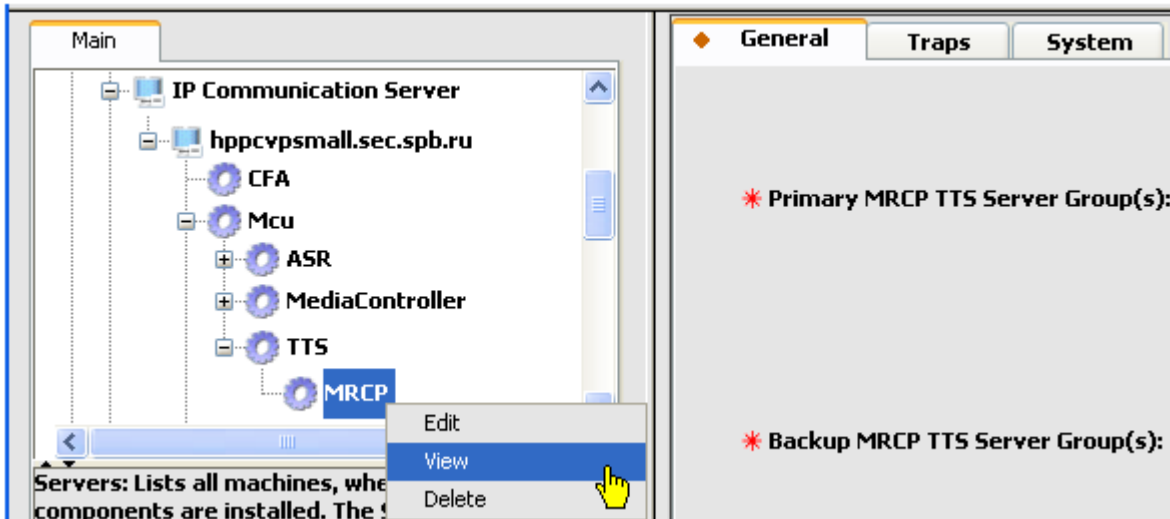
Main

IP Communication Server
hppcvpsmall.sec.spb.ru
CFA
Mcu
ASR
MediaController
TTS
MRCP

Edit
View
Delete

Servers: Lists all machines, whe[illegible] components are installed. The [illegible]

General
Traps
System

Primary MRCP TTS Server Group(s):

Backup MRCP TTS Server Group(s):